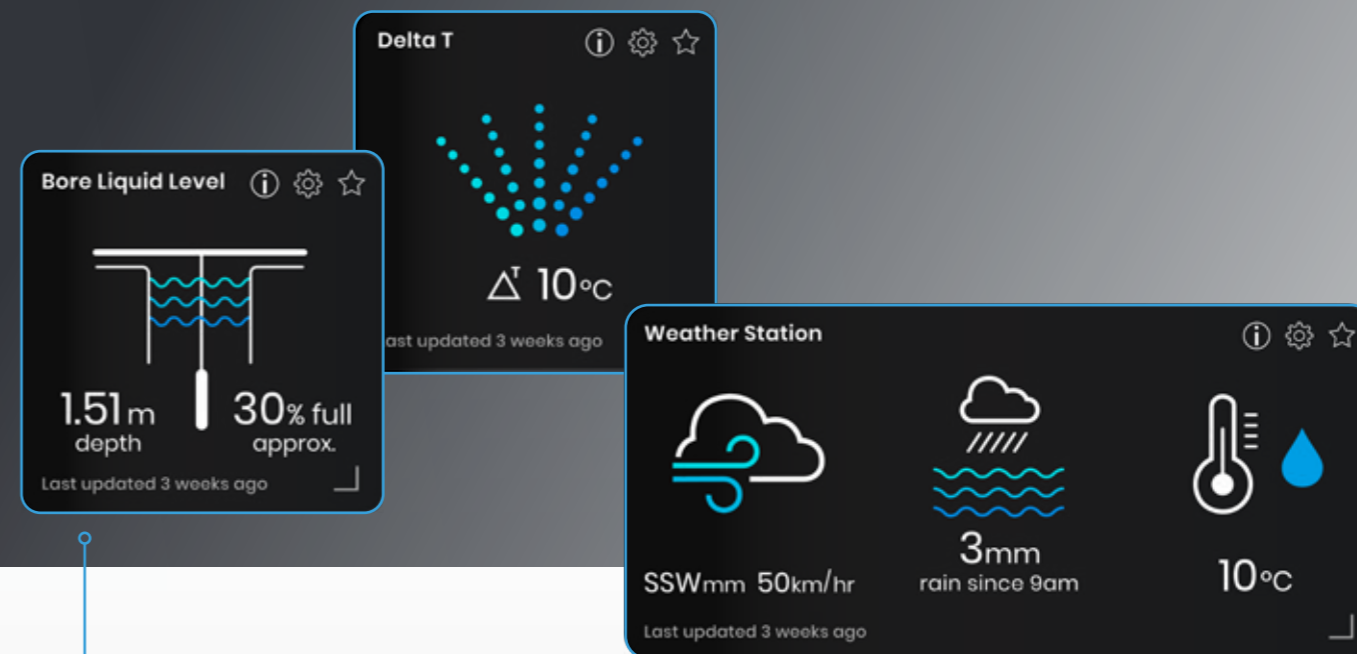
Delta T

$\Delta^T$ 10°C

ast updated 3 weeks ago

Bore Liquid Level

1.51m depth

30% full approx.

Last updated 3 weeks ago

Weather Station

SSWmm 50km/hr

3mm rain since 9am

10°C

Last updated 3 weeks ago